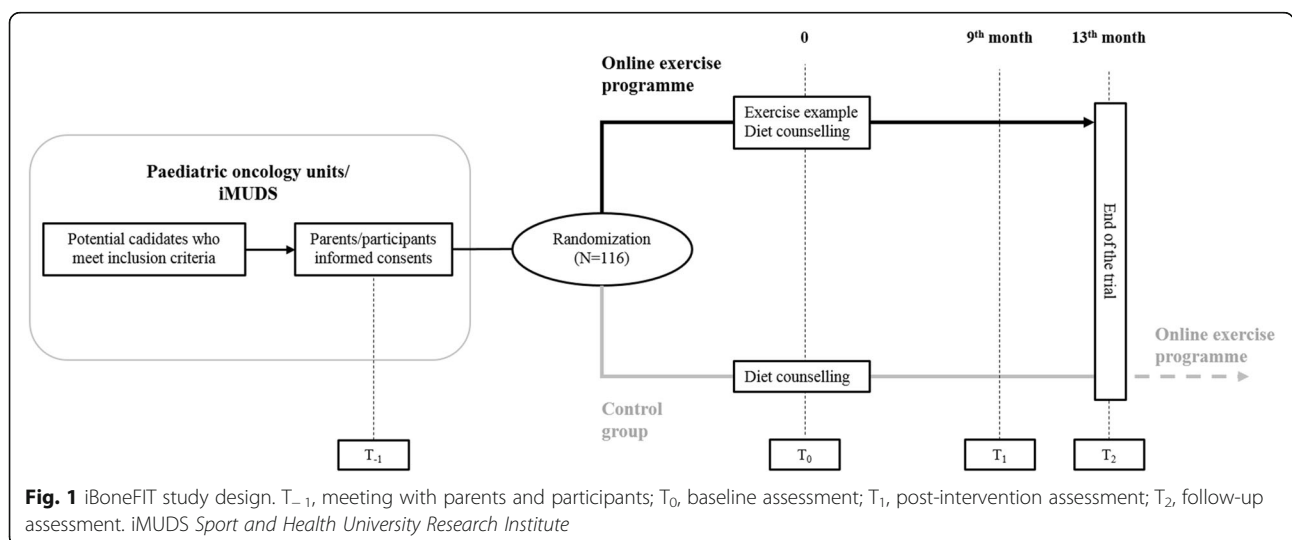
0

9$^{th}$ month

13$^{th}$ month

Online exercise programme

Exercise example
Diet counselling

Paediatric oncology units/ iMUDS

Potential cadidates who meet inclusion criteria

Parents/participants informed consents

Randomization (N=116)

End of the trial

Online exercise programme

Diet counselling

Control group

$T_{-1}$

$T_0$

$T_1$

$T_2$

**Fig. 1** iBoneFIT study design. $T_{-1}$, meeting with parents and participants; $T_0$, baseline assessment; $T_1$, post-intervention assessment; $T_2$, follow-up assessment. iMUDS *Sport and Health University Research Institute*